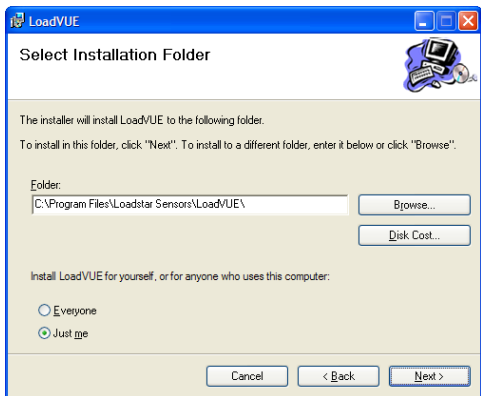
LoadVUE

Select Installation Folder

The installer will install LoadVUE to the following folder.

To install in this folder, click "Next". To install to a different folder, enter it below or click "Browse".

Folder:

C:\Program Files\Loadstar Sensors\LoadVUE\

Browse...

Disk Cost...

Install LoadVUE for yourself, or for anyone who uses this computer:

Everyone

Just me

Cancel

< Back

Next >